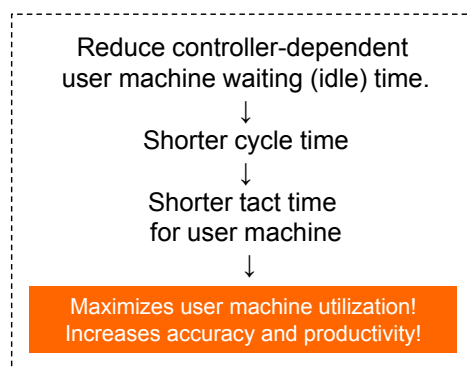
Reduce controller-dependent user machine waiting (idle) time.

↓

Shorter cycle time

↓

Shorter tact time for user machine

↓

Maximizes user machine utilization!
Increases accuracy and productivity!